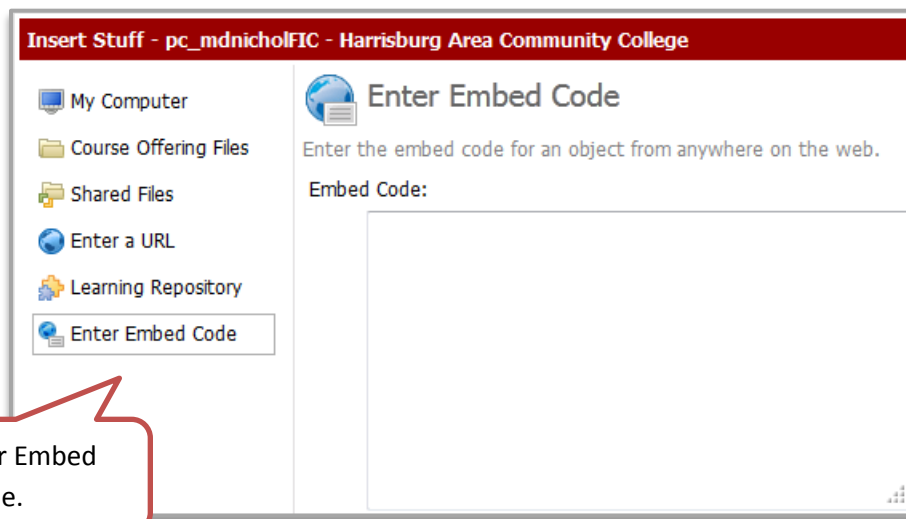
Insert Stuff - pc_mdnicholFIC - Harrisburg Area Community College

My Computer
Course Offering Files
Shared Files
Enter a URL
Learning Repository
Enter Embed Code

Enter Embed Code
Enter the embed code for an object from anywhere on the web.
Embed Code:

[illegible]r Embed
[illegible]e.